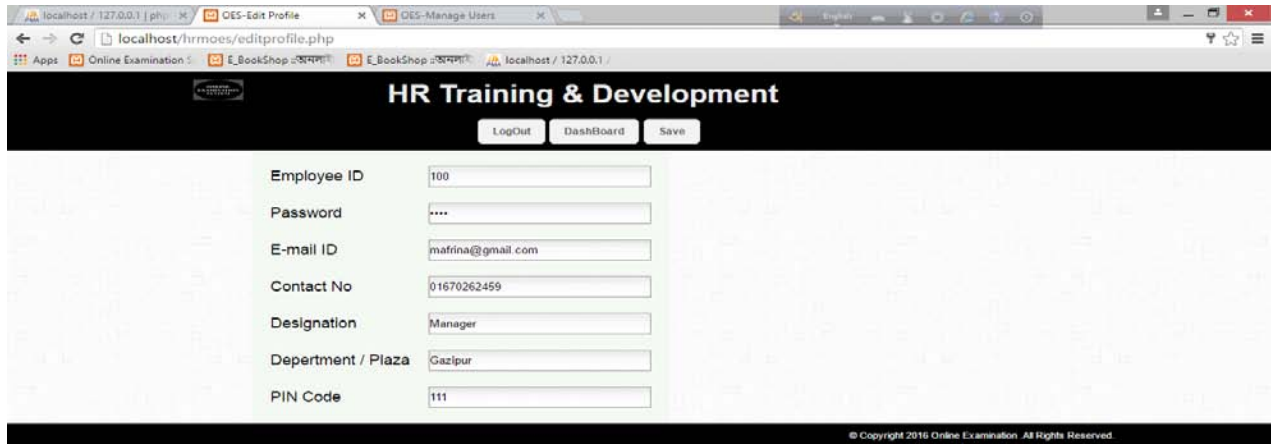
localhost / 127.0.0.1 | php × OES-Edit Profile × OES-Manage Users ×

localhost/hrmoes/editprofile.php

Apps Online Examination S E_BookShop ::অনলাই E_BookShop ::অনলাই localhost / 127.0.0.1 /

HR Training & Development

LogOut DashBoard Save

Employee ID 100

Password ····

E-mail ID mafrina@gmail.com

Contact No 01670262459

Designation Manager

Depertment / Plaza Gazipur

PIN Code 111

© Copyright 2016 Online Examination. All Rights Reserved.